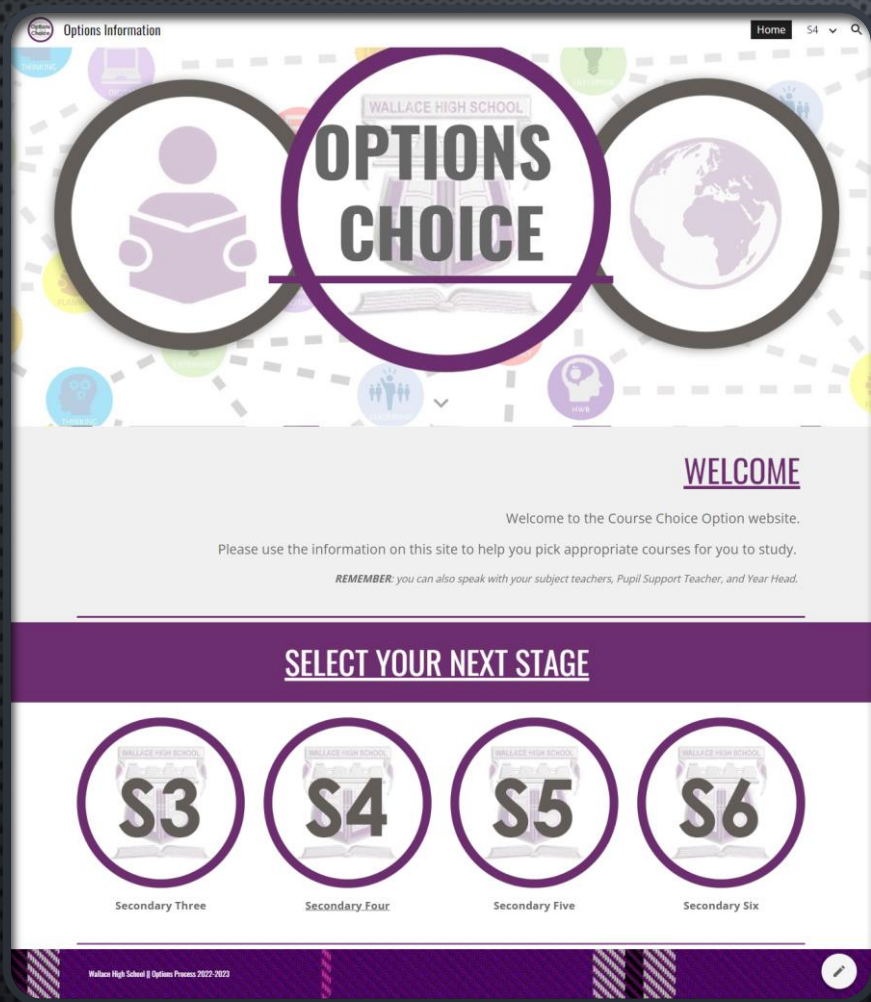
Options Choice

Options Information

Home S4

THINKING

WALLACE HIGH SCHOOL

OPTIONS CHOICE

HWB

WELCOME

Welcome to the Course Choice Option website.

Please use the information on this site to help you pick appropriate courses for you to study.

REMEMBER: you can also speak with your subject teachers, Pupil Support Teacher, and Year Head.

SELECT YOUR NEXT STAGE

WALLACE HIGH SCHOOL
S3
Secondary Three

WALLACE HIGH SCHOOL
S4
Secondary Four

WALLACE HIGH SCHOOL
S5
Secondary Five

WALLACE HIGH SCHOOL
S6
Secondary Six

Wallace High School || Options Process 2022-2023